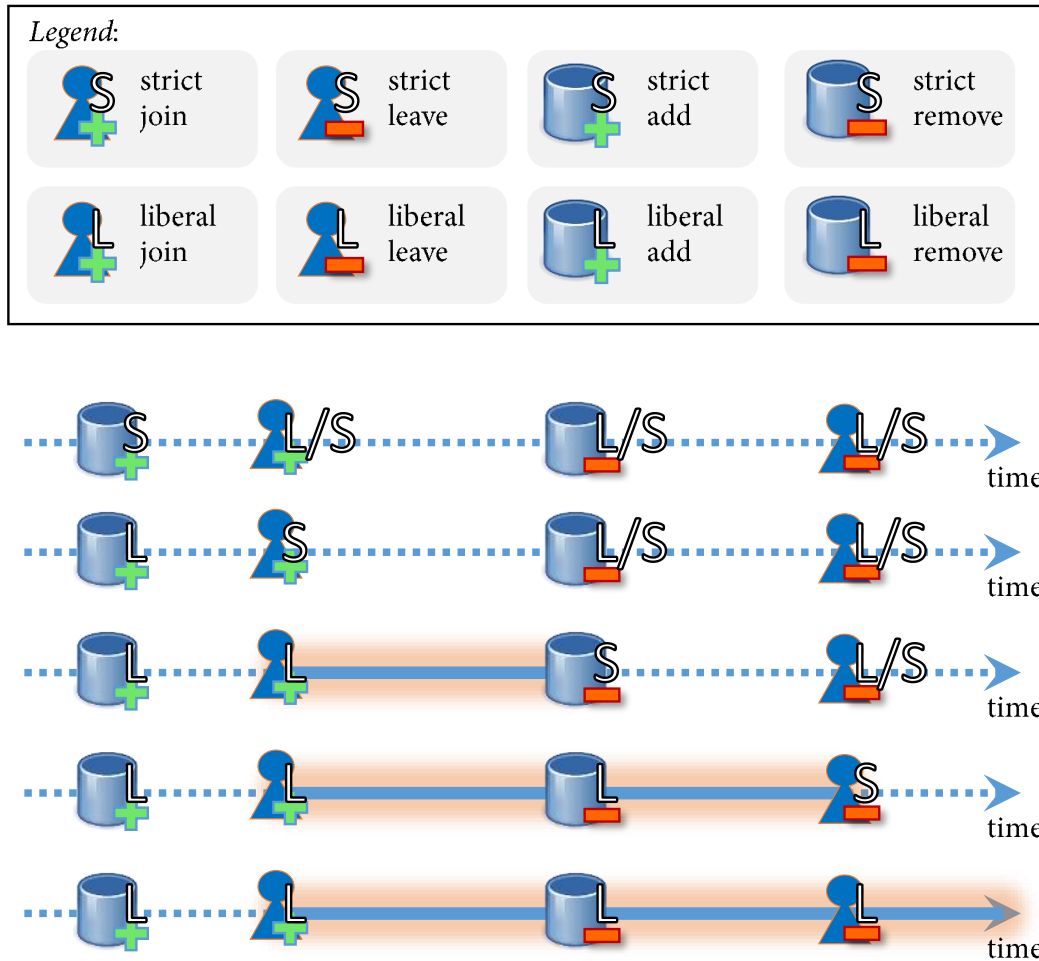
*Legend*:

S strict join
S strict leave
S strict add
S strict remove

L liberal join
L liberal leave
L liberal add
L liberal remove

S L/S L/S L/S time
L S L/S L/S time
L L S L/S time
L L L S time
L L L L time